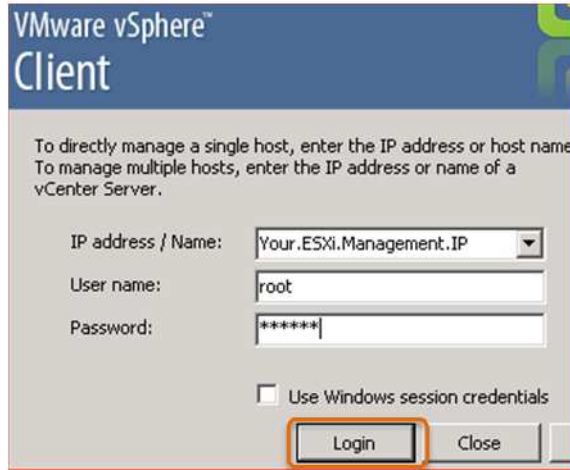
VMware vSphere™
Client

To directly manage a single host, enter the IP address or host name
To manage multiple hosts, enter the IP address or name of a vCenter Server.

IP address / Name: Your.ESXi.Management.IP

User name: root

Password: ******

Use Windows session credentials

Login

Close